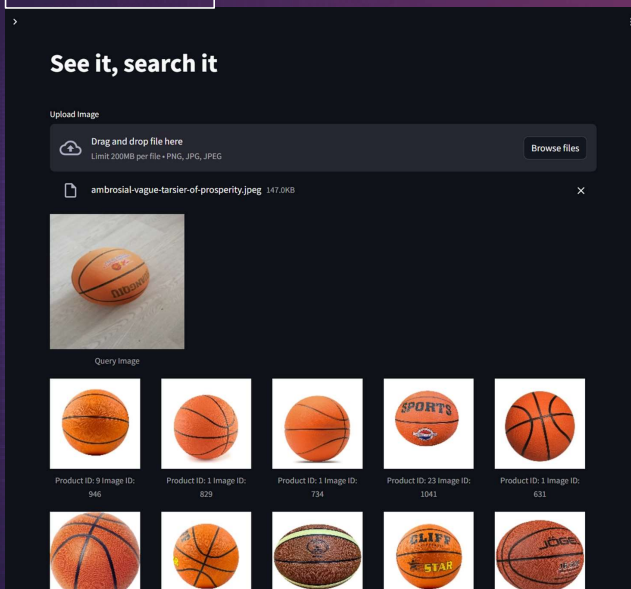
See it, search it

Upload Image

Drag and drop file here
Limit 200MB per file • PNG, JPG, JPEG

Browse files

ambrosial-vague-tarsier-of-prosperity.jpeg 147.0KB

×

Query Image

Product ID: 9 Image ID: 946

Product ID: 1 Image ID: 829

Product ID: 1 Image ID: 734

Product ID: 23 Image ID: 1041

Product ID: 1 Image ID: 631